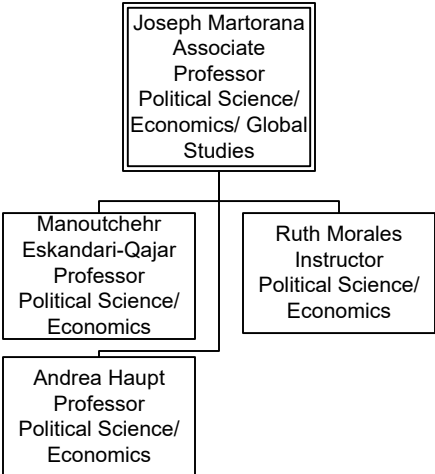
Joseph Martorana
Associate Professor
Political Science/ Economics/ Global Studies

Manoutchehr Eskandari-Qajar
Professor
Political Science/ Economics

Ruth Morales
Instructor
Political Science/ Economics

Andrea Haupt
Professor
Political Science/ Economics